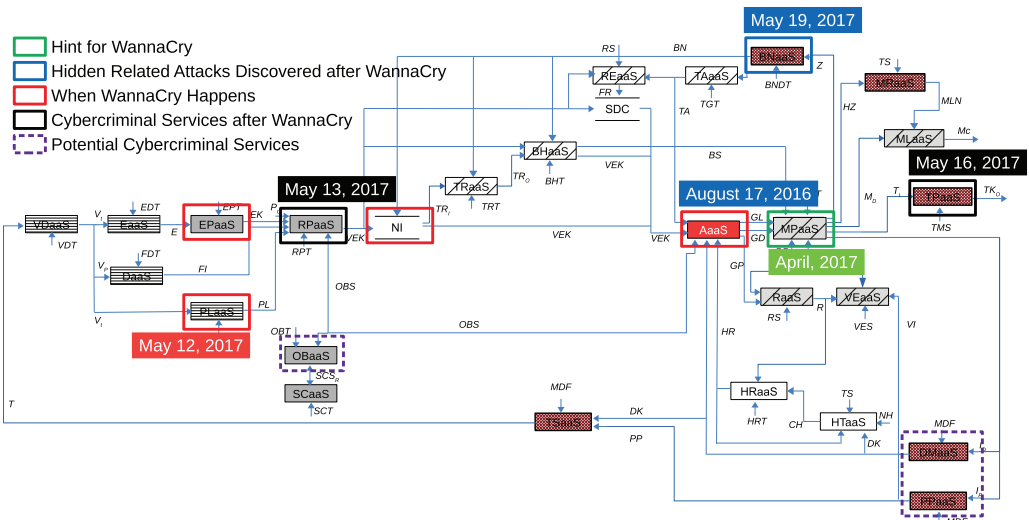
Hint for WannaCry
Hidden Related Attacks Discovered after WannaCry
When WannaCry Happens
Cybercriminal Services after WannaCry
Potential Cybercriminal Services

May 19, 2017
May 13, 2017
August 17, 2016
May 16, 2017
April, 2017
May 12, 2017

VDaaS
VDT
T
$V_1$
EaaS
EDT
E
EPaaS
EPT
EK
$V_P$
DaaS
FDT
FI
$V_I$
PLaaS
PL
RPaaS
P
RPT
VEK
NI
$TR_I$
TRaaS
$TR_O$
TRT
BHaaS
BHT
RS
REaaS
FR
SDC
BN
TAaaS
TGT
TA
DNaaS
Z
BNDT
TS
KRaaS
MLN
HZ
MLaaS
Mc
BS
VEK
VEK
VEK
AaaS
GL
GD
MPaaS
$M_D$
$T_I$
TPaaS
$TK_D$
TMS
GP
RaaS
RS
R
VEaaS
VES
VI
HR
OBS
OBS
OPT
OBaaS
$SCS_R$
SCaaS
SCT
HRaaS
HRT
CH
HTaaS
TS
NH
DK
MDF
TSiaaS
DK
PP
MDF
DMaaS
FPaaS
$I_P$